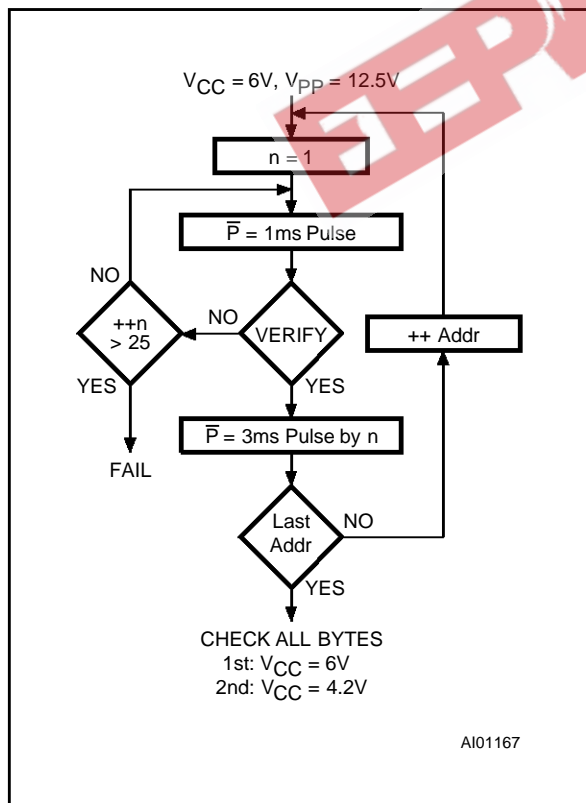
$V_{CC}$ = 6V, $V_{PP}$ = 12.5V

n = 1

$\overline{P}$ = 1ms Pulse

NO

++n > 25

NO

VERIFY

++ Addr

YES

YES

FAIL

$\overline{P}$ = 3ms Pulse by n

Last Addr

NO

YES

CHECK ALL BYTES
1st: $V_{CC}$ = 6V
2nd: $V_{CC}$ = 4.2V

AI01167